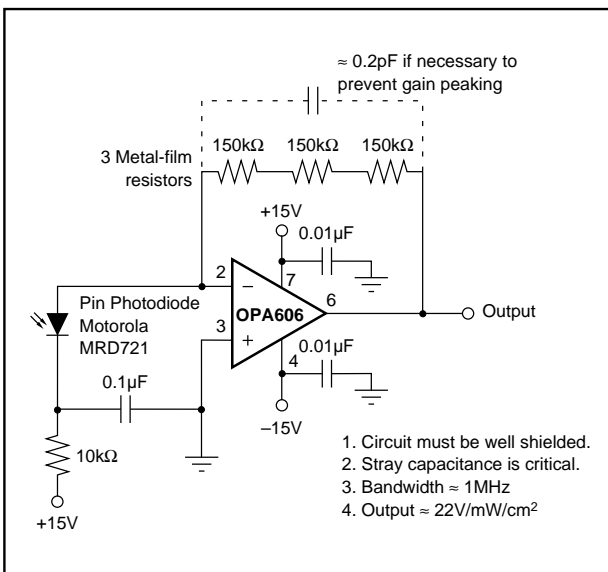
≈ 0.2pF if necessary to prevent gain peaking

3 Metal-film resistors

150kΩ 150kΩ 150kΩ

+15V

0.01µF

2

7

–

Pin Photodiode Motorola MRD721

OPA606

6

Output

3

+

0.01µF

4

0.1µF

–15V

10kΩ

+15V

1. Circuit must be well shielded.
2. Stray capacitance is critical.
3. Bandwidth ≈ 1MHz
4. Output ≈ 22V/mW/cm$^2$